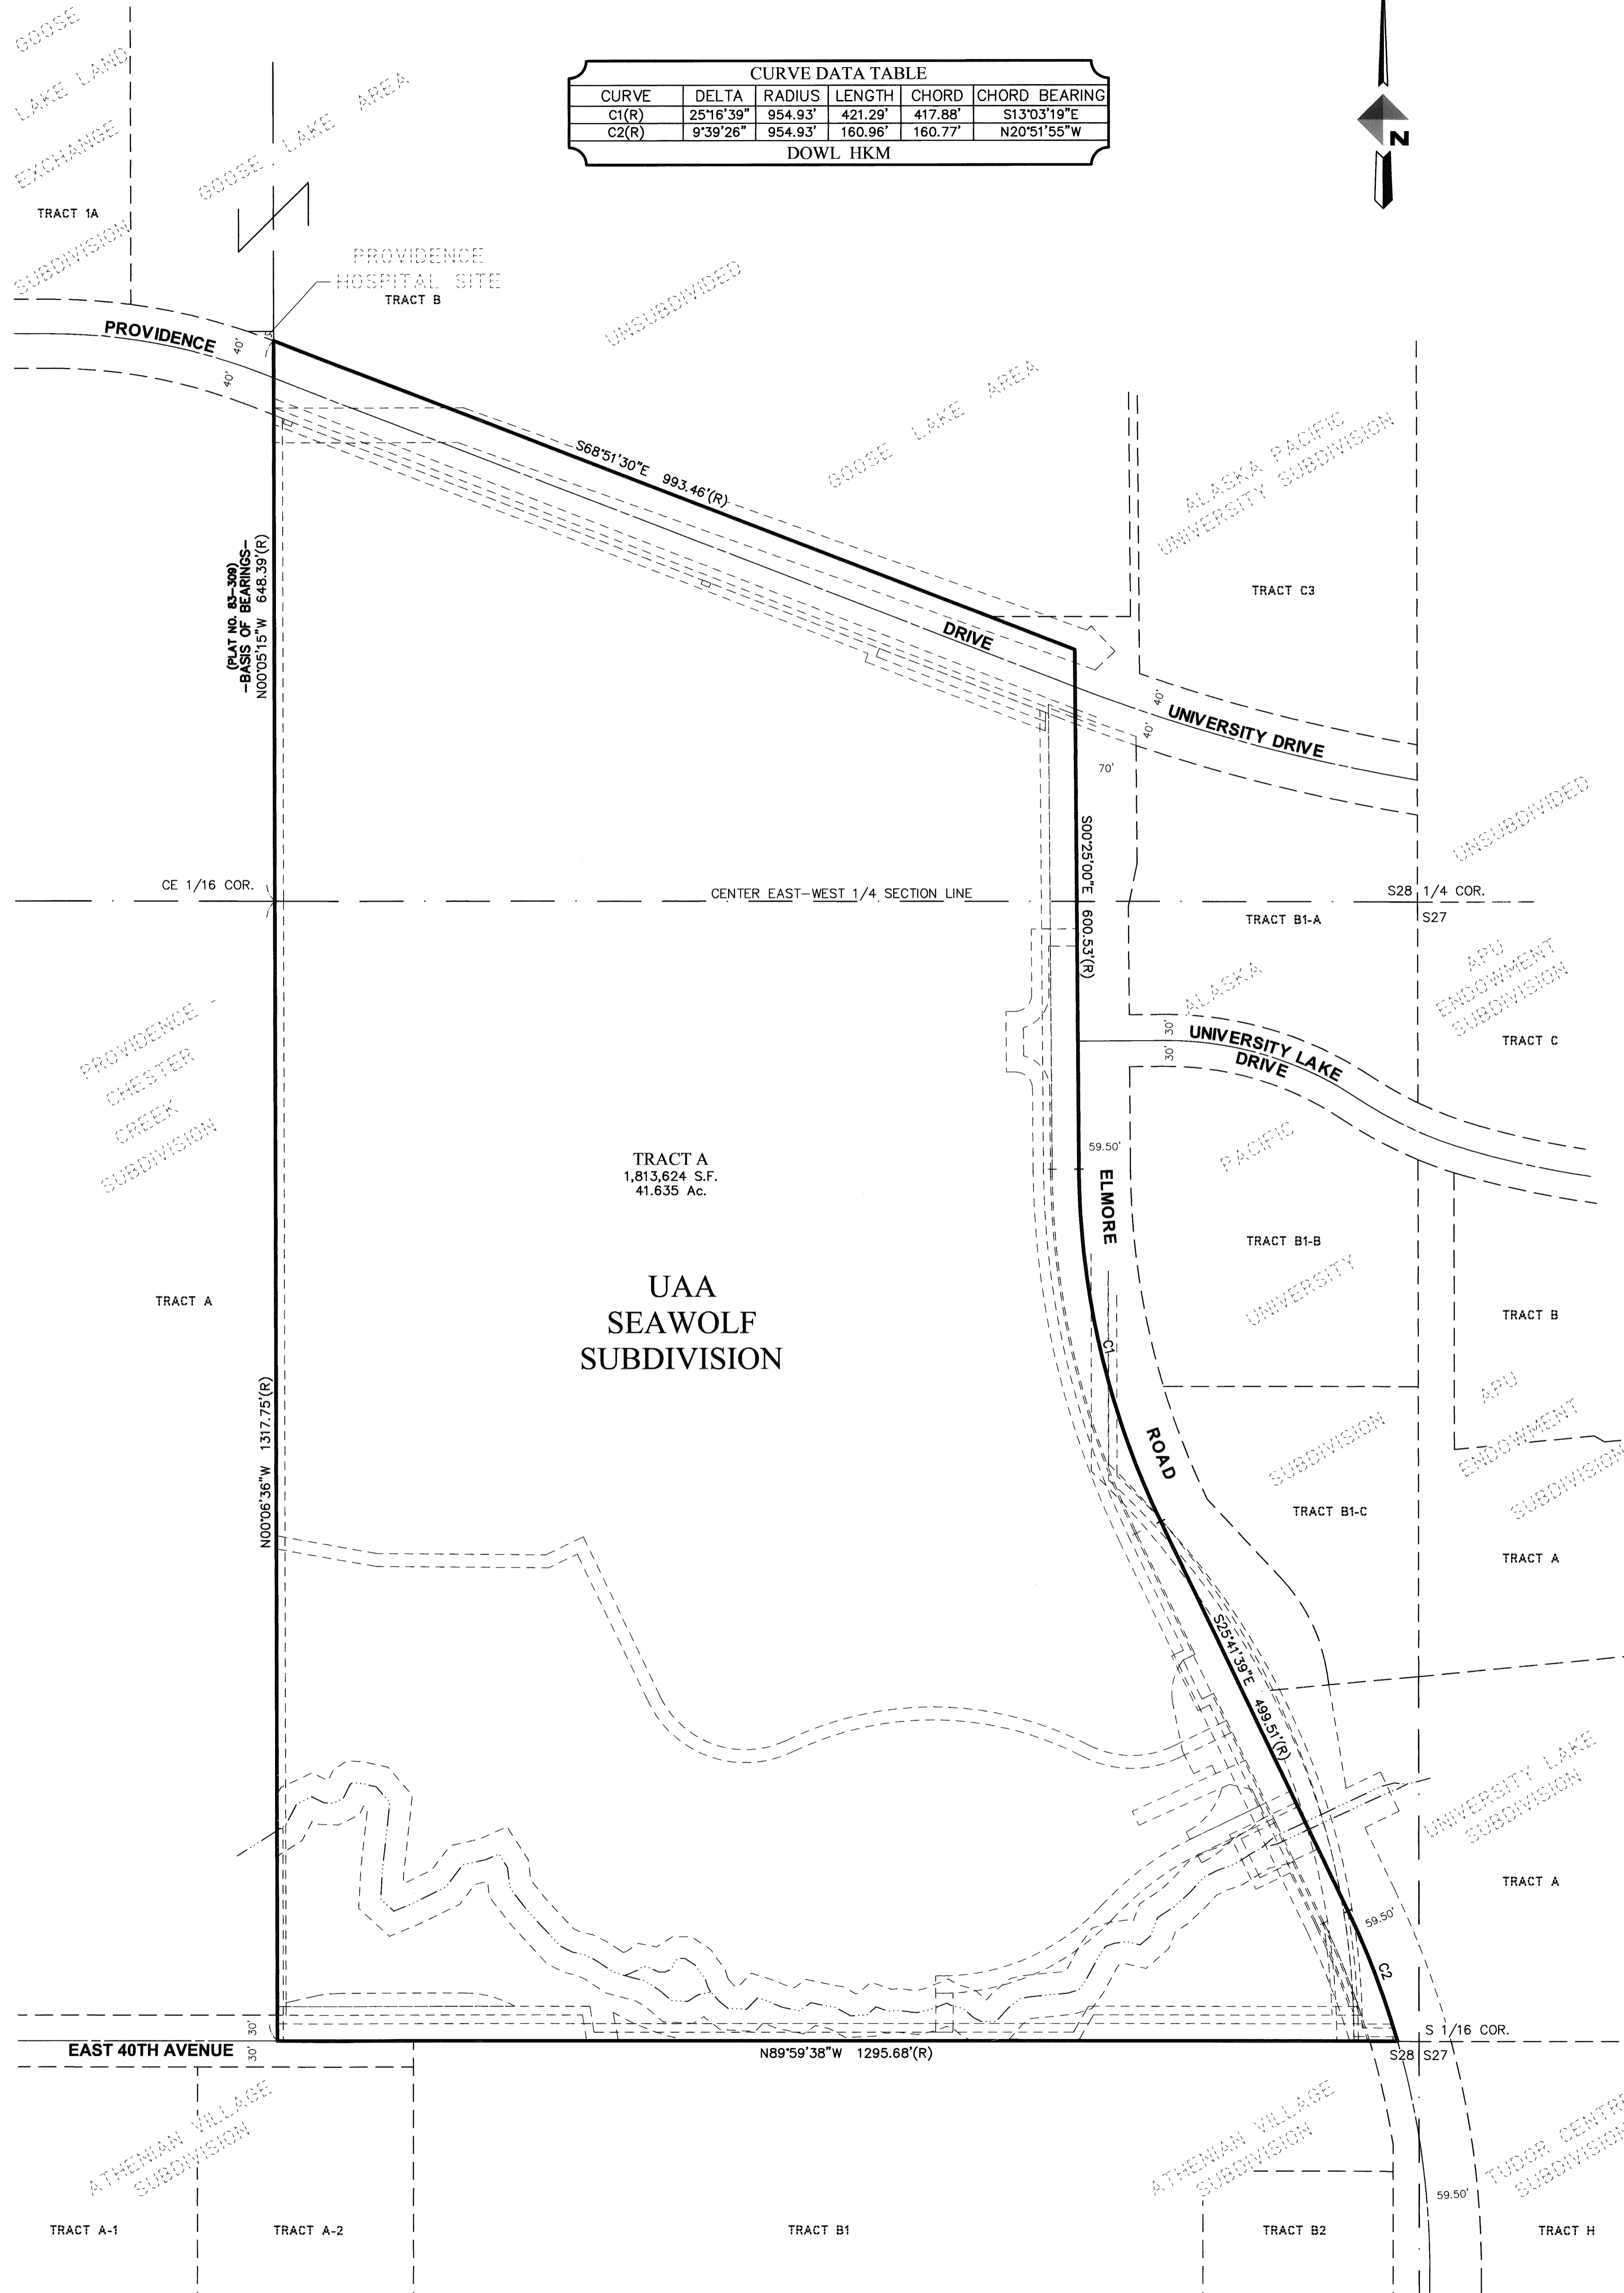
| CURVE DATA TABLE | | | | | |
|---|---|---|---|---|---|
| CURVE | DELTA | RADIUS | LENGTH | CHORD | CHORD BEARING |
| C1(R) | 25°16'39" | 954.93' | 421.29' | 417.88' | S13°03'19"E |
| C2(R) | 9°39'26" | 954.93' | 160.96' | 160.77' | N20°51'55"W |
| DOWL HKM | | | | | |

N

GOOSE LAKE LAND EXCHANGE SUBDIVISION

TRACT 1A

GOOSE LAKE AREA

PROVIDENCE HOSPITAL SITE
TRACT B

UNSUBDIVIDED

PROVIDENCE

40'

40'

S68°51'30"E 993.46'(R)

GOOSE LAKE AREA

ALASKA PACIFIC UNIVERSITY SUBDIVISION

TRACT C3

DRIVE

(PLAT NO. 83-309) —BASIS OF BEARINGS— N00°05'15"W 648.39'(R)

40'

40'

UNIVERSITY DRIVE

70'

S00°25'00"E 600.53'(R)

UNSUBDIVIDED

CE 1/16 COR.

CENTER EAST-WEST 1/4 SECTION LINE

S28 1/4 COR.
S27

TRACT B1-A

ALASKA

APU ENDOWMENT SUBDIVISION

30'

30'

UNIVERSITY LAKE DRIVE

TRACT C

PROVIDENCE - CHESTER CREEK SUBDIVISION

59.50'

PACIFIC

TRACT A
1,813,624 S.F.
41.635 Ac.

ELMORE

TRACT B1-B

TRACT A

UNIVERSITY

TRACT B

UAA
SEAWOLF
SUBDIVISION

C1

ROAD

APU ENDOWMENT SUBDIVISION

N00°06'36"W 1317.75'(R)

SUBDIVISION

TRACT B1-C

TRACT A

S25°41'39"E 499.51'(R)

UNIVERSITY LAKE SUBDIVISION

TRACT A

59.50'

C2

30'

30'

EAST 40TH AVENUE

S 1/16 COR.

N89°59'38"W 1295.68'(R)

S28 S27

ATHENIAN VILLAGE SUBDIVISION

ATHENIAN VILLAGE SUBDIVISION

TUDOR CENTRE SUBDIVISION

59.50'

TRACT A-1

TRACT A-2

TRACT B1

TRACT B2

TRACT H